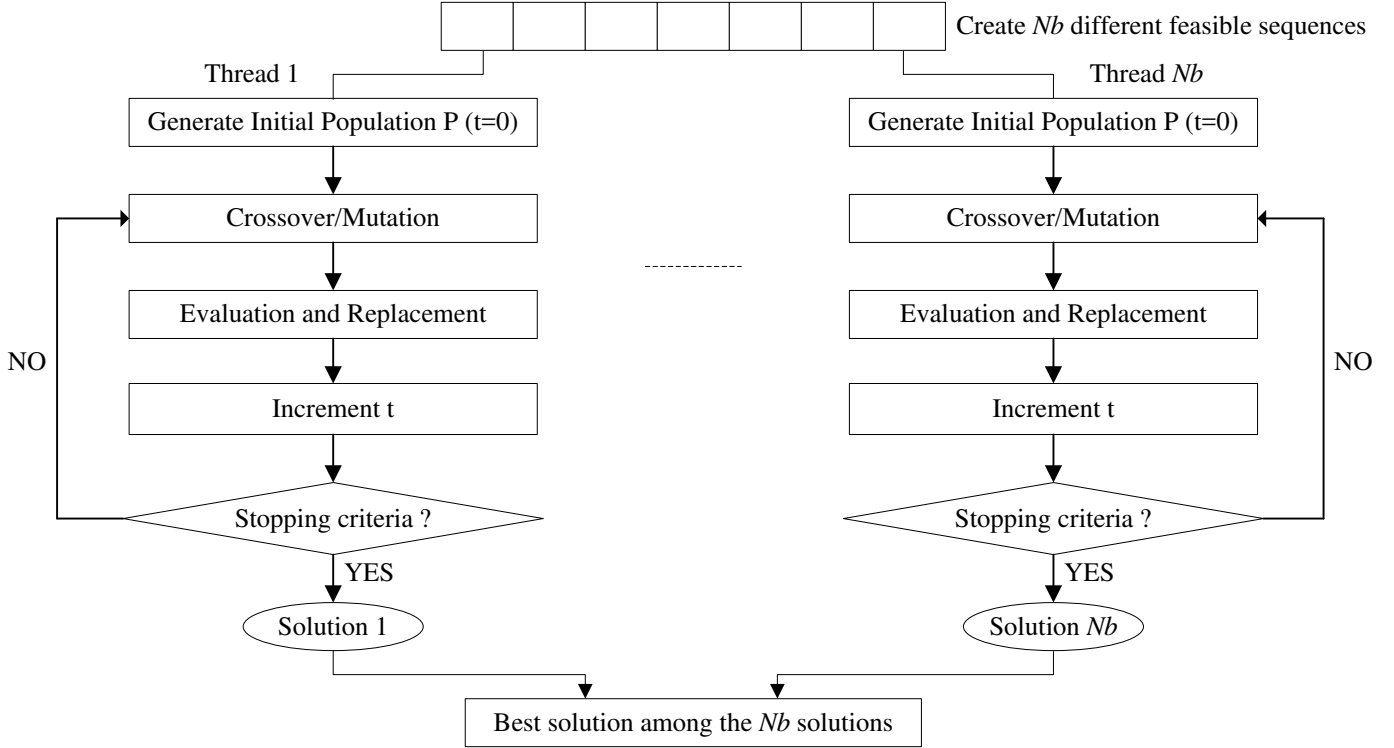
Create Nb different feasible sequences

Thread 1

Generate Initial Population P (t=0)

Crossover/Mutation

Evaluation and Replacement

Increment t

Stopping criteria ?

NO

YES

Solution 1

Thread Nb

Generate Initial Population P (t=0)

Crossover/Mutation

Evaluation and Replacement

Increment t

Stopping criteria ?

NO

YES

Solution Nb

Best solution among the Nb solutions